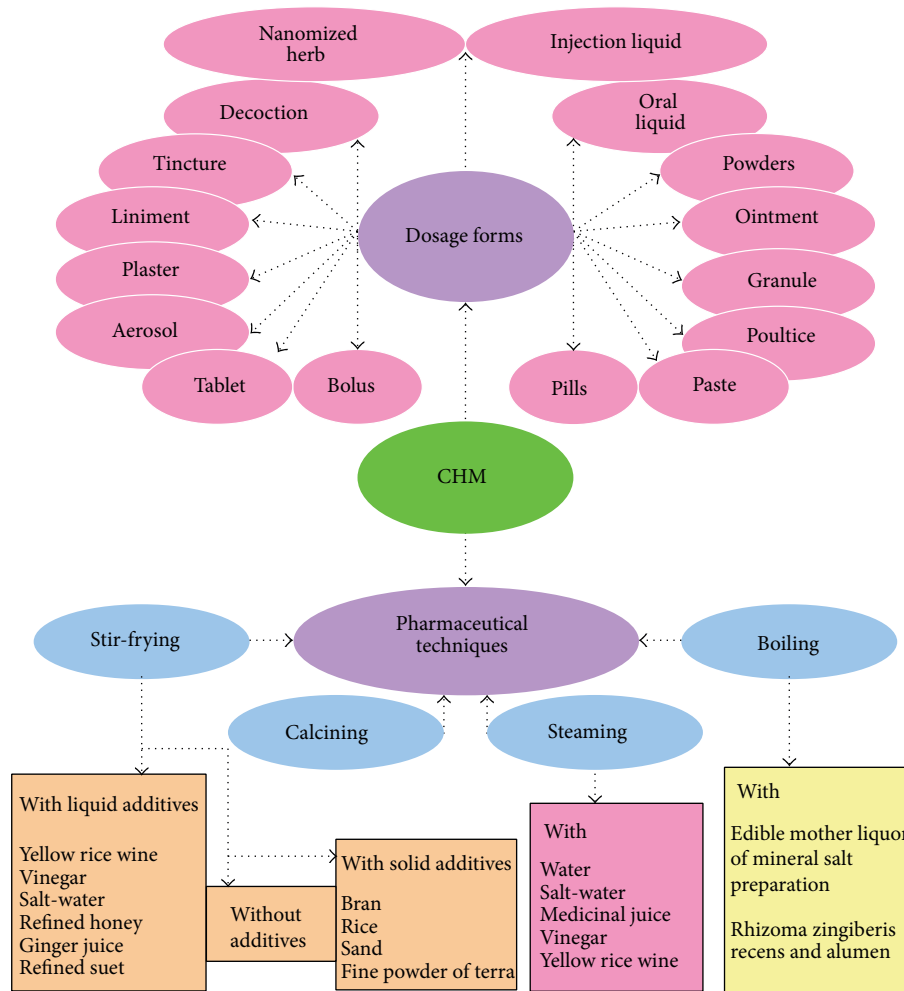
Nanomized herb

Injection liquid

Decoction

Oral liquid

Tincture

Powders

Liniment

Ointment

Dosage forms

Plaster

Granule

Aerosol

Poultice

Tablet

Bolus

Pills

Paste

CHM

Stir-frying

Pharmaceutical techniques

Boiling

Calcining

Steaming

With liquid additives

Yellow rice wine
Vinegar
Salt-water
Refined honey
Ginger juice
Refined suet

Without additives

With solid additives

Bran
Rice
Sand
Fine powder of terra

With

Water
Salt-water
Medicinal juice
Vinegar
Yellow rice wine

With

Edible mother liquor of mineral salt preparation

Rhizoma zingiberis recens and alumen